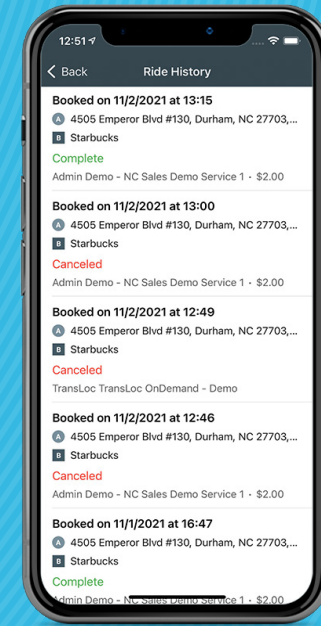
12:51

Back

Ride History

Booked on 11/2/2021 at 13:15

A 4505 Emperor Blvd #130, Durham, NC 27703,...

B Starbucks

Complete

Admin Demo - NC Sales Demo Service 1 • $2.00

Booked on 11/2/2021 at 13:00

A 4505 Emperor Blvd #130, Durham, NC 27703,...

B Starbucks

Canceled

Admin Demo - NC Sales Demo Service 1 • $2.00

Booked on 11/2/2021 at 12:49

A 4505 Emperor Blvd #130, Durham, NC 27703,...

B Starbucks

Canceled

TransLoc TransLoc OnDemand - Demo

Booked on 11/2/2021 at 12:46

A 4505 Emperor Blvd #130, Durham, NC 27703,...

B Starbucks

Canceled

Admin Demo - NC Sales Demo Service 1 • $2.00

Booked on 11/1/2021 at 16:47

A 4505 Emperor Blvd #130, Durham, NC 27703,...

B Starbucks

Complete

Admin Demo - NC Sales Demo Service 1 • $2.00